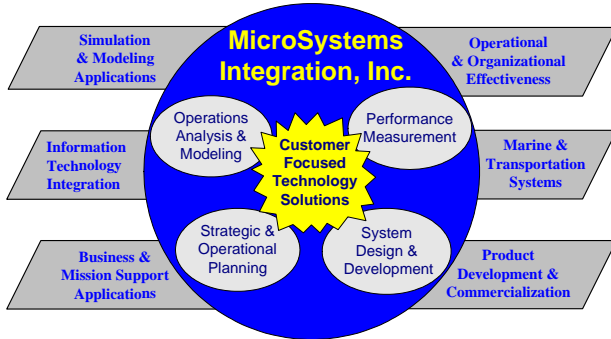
Simulation & Modeling Applications

Information Technology Integration

Business & Mission Support Applications

MicroSystems Integration, Inc.

Operations Analysis & Modeling

Performance Measurement

Customer Focused Technology Solutions

Strategic & Operational Planning

System Design & Development

Operational & Organizational Effectiveness

Marine & Transportation Systems

Product Development & Commercialization